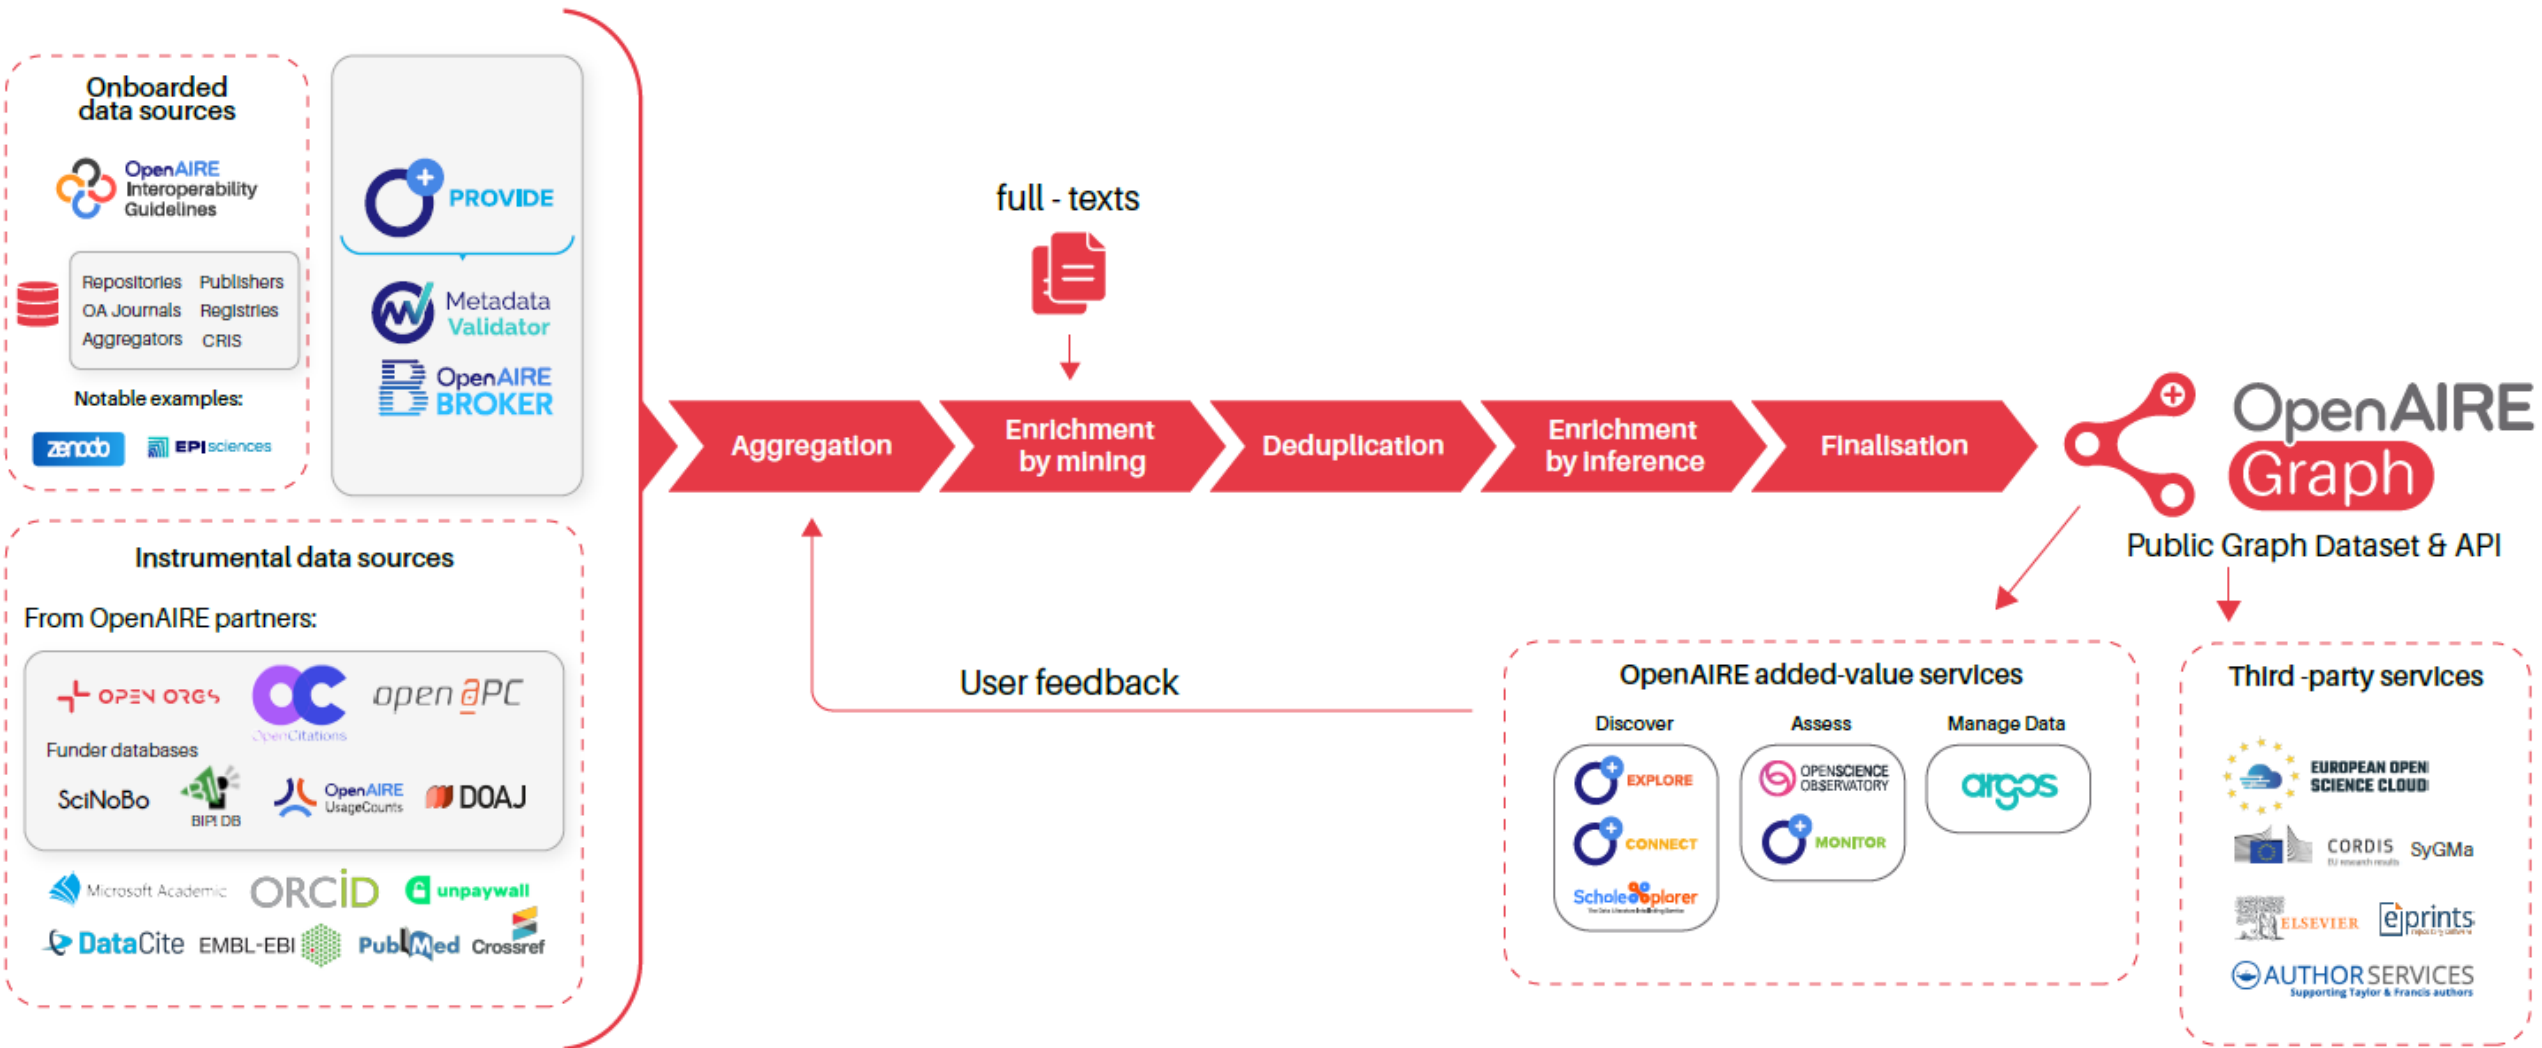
Onboarded data sources

OpenAIRE Interoperability Guidelines

| Repositories | Publishers |
|---|---|
| OA Journals | Registries |
| Aggregators | CRIS |

Notable examples:

zenodo EPIsciences

PROVIDE

Metadata Validator

OpenAIRE BROKER

Instrumental data sources

From OpenAIRE partners:

OPEN ORGS OpenCitations openAPC

Funder databases

SciNoBo BIPI DB OpenAIRE UsageCounts DOAJ

Microsoft Academic ORCID unpaywall

DataCite EMBL-EBI PubMed Crossref

full - texts

Aggregation Enrichment by mining Deduplication Enrichment by inference Finalisation

OpenAIRE Graph

Public Graph Dataset & API

User feedback

OpenAIRE added-value services

Discover Assess Manage Data

EXPLORE CONNECT ScholeXplorer

OPENSCIENCE OBSERVATORY MONITOR

argos

Third -party services

EUROPEAN OPEN SCIENCE CLOUD

CORDIS SyGMa

ELSEVIER eprints

AUTHOR SERVICES Supporting Taylor & Francis authors